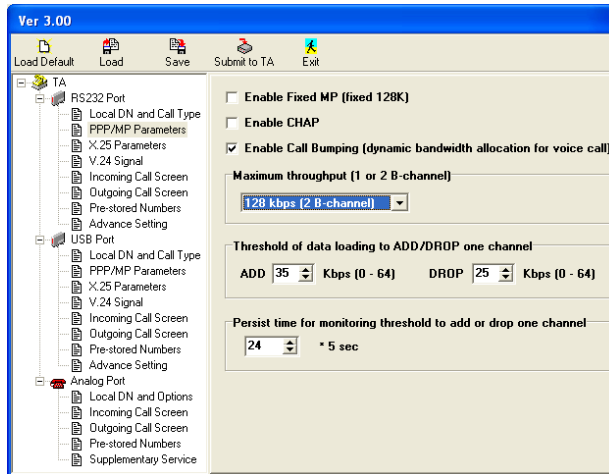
Ver 3.00

Load Default Load Save Submit to TA Exit

TA
RS232 Port
Local DN and Call Type
PPP/MP Parameters
X.25 Parameters
V.24 Signal
Incoming Call Screen
Outgoing Call Screen
Pre-stored Numbers
Advance Setting
USB Port
Local DN and Call Type
PPP/MP Parameters
X.25 Parameters
V.24 Signal
Incoming Call Screen
Outgoing Call Screen
Pre-stored Numbers
Advance Setting
Analog Port
Local DN and Options
Incoming Call Screen
Outgoing Call Screen
Pre-stored Numbers
Supplementary Service

Enable Fixed MP (fixed 128K)

Enable CHAP

Enable Call Bumping (dynamic bandwidth allocation for voice call)

Maximum throughput (1 or 2 B-channel)

128 kbps (2 B-channel)

Threshold of data loading to ADD/DROP one channel

ADD 35 Kbps (0 - 64) DROP 25 Kbps (0 - 64)

Persist time for monitoring threshold to add or drop one channel

24 * 5 sec